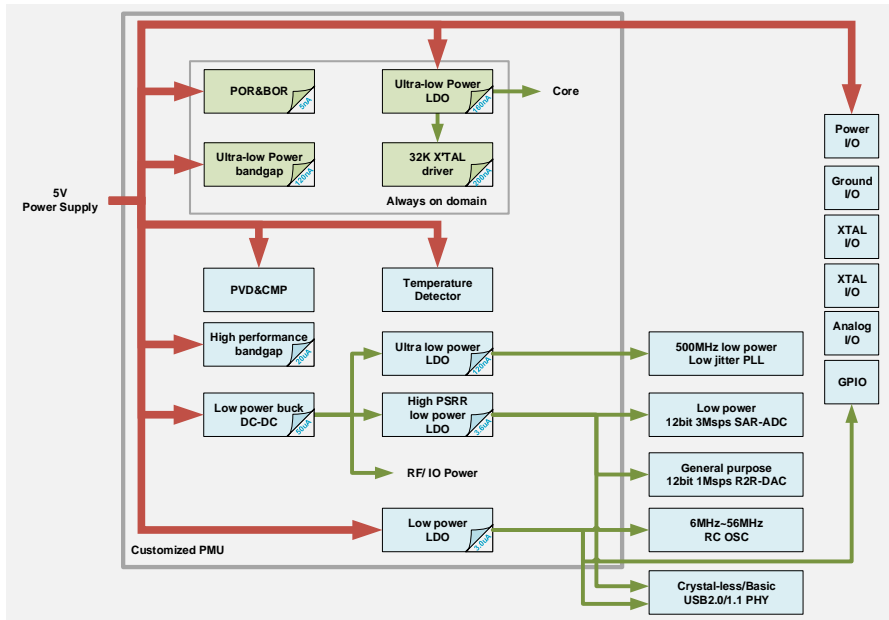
POR&BOR
5nA

Ultra-low Power LDO
160nA

Core

Ultra-low Power bandgap
120nA

32K X'TAL driver
200nA

Always on domain

5V
Power Supply

PVD&CMP

Temperature Detector

High performance bandgap
20uA

Ultra low power LDO
120nA

High PSRR low power LDO
3.5uA

Low power buck DC-DC
50uA

RF/ IO Power

Low power LDO
3.5uA

Customized PMU

Power I/O

Ground I/O

XTAL I/O

XTAL I/O

Analog I/O

GPIO

500MHz low power Low jitter PLL

Low power 12bit 3Msps SAR-ADC

General purpose 12bit 1Msps R2R-DAC

6MHz~56MHz RC OSC

Crystal-less/Basic USB2.0/1.1 PHY